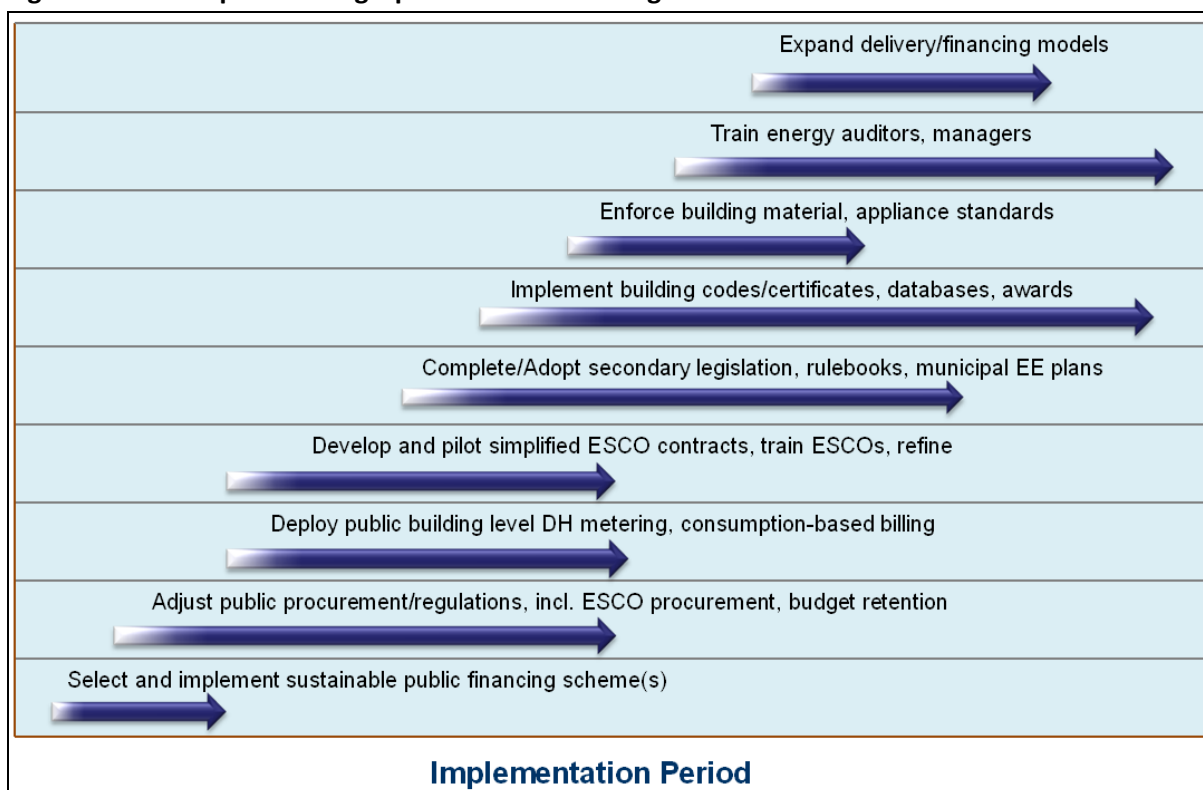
Expand delivery/financing models

Train energy auditors, managers

Enforce building material, appliance standards

Implement building codes/certificates, databases, awards

Complete/Adopt secondary legislation, rulebooks, municipal EE plans

Develop and pilot simplified ESCO contracts, train ESCOs, refine

Deploy public building level DH metering, consumption-based billing

Adjust public procurement/regulations, incl. ESCO procurement, budget retention

Select and implement sustainable public financing scheme(s)

Implementation Period